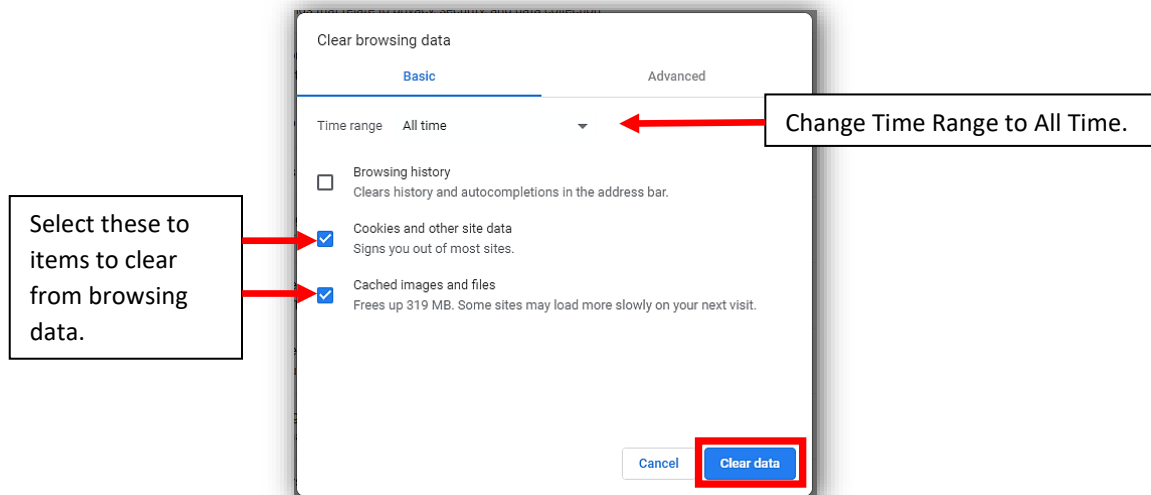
Clear browsing data

Basic

Advanced

Time range All time

Change Time Range to All Time.

Browsing history
Clears history and autocompletions in the address bar.

Select these to items to clear from browsing data.

Cookies and other site data
Signs you out of most sites.

Cached images and files
Frees up 319 MB. Some sites may load more slowly on your next visit.

Cancel

Clear data